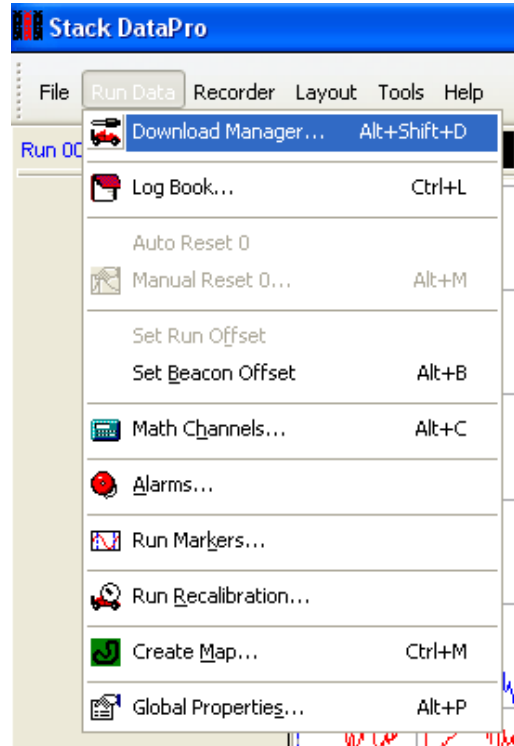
Stack DataPro

File Run Data Recorder Layout Tools Help

Run 00

Download Manager... Alt+Shift+D

Log Book... Ctrl+L

Auto Reset 0

Manual Reset 0... Alt+M

Set Run Offset

Set Beacon Offset Alt+B

Math Channels... Alt+C

Alarms...

Run Markers...

Run Recalibration...

Create Map... Ctrl+M

Global Properties... Alt+P